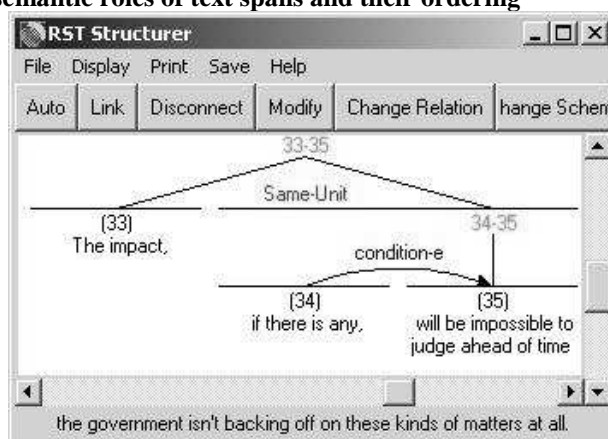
semantic roles of text spans and their ordering

RST Structurer

File Display Print Save Help

Auto Link Disconnect Modify Change Relation hange Schem

33-35

Same-Unit

(33)
The impact,

34-35

condition-e

(34)
if there is any,

(35)
will be impossible to judge ahead of time

the government isn't backing off on these kinds of matters at all.